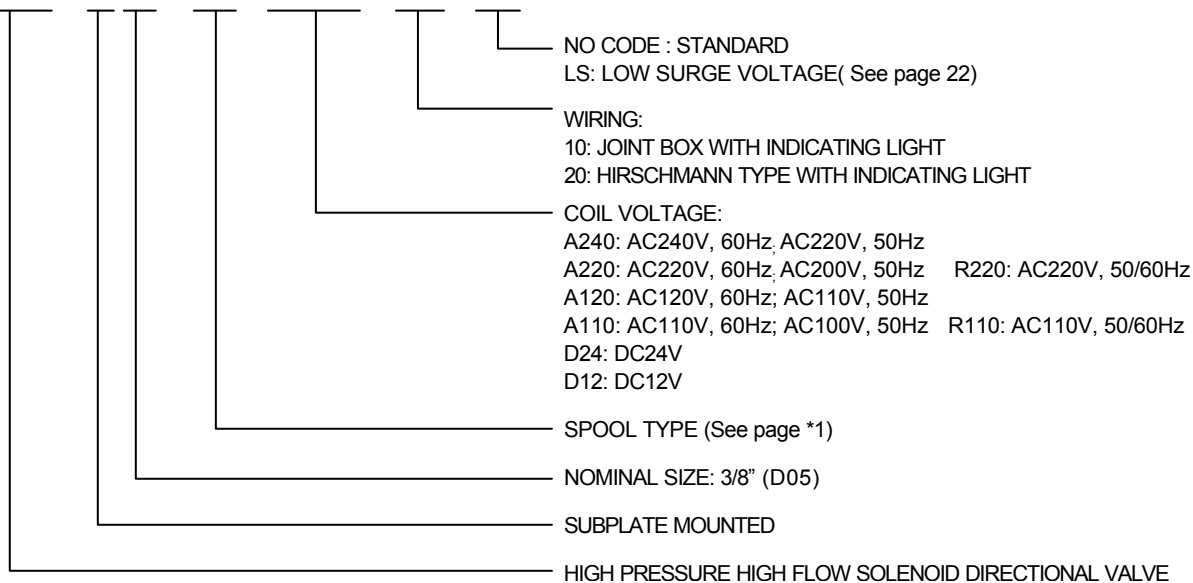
NO CODE : STANDARD
LS: LOW SURGE VOLTAGE( See page 22)

WIRING:
10: JOINT BOX WITH INDICATING LIGHT
20: HIRSCHMANN TYPE WITH INDICATING LIGHT

COIL VOLTAGE:
A240: AC240V, 60Hz; AC220V, 50Hz
A220: AC220V, 60Hz; AC200V, 50Hz R220: AC220V, 50/60Hz
A120: AC120V, 60Hz; AC110V, 50Hz
A110: AC110V, 60Hz; AC100V, 50Hz R110: AC110V, 50/60Hz
D24: DC24V
D12: DC12V

SPOOL TYPE (See page *1)

NOMINAL SIZE: 3/8" (D05)

SUBPLATE MOUNTED

HIGH PRESSURE HIGH FLOW SOLENOID DIRECTIONAL VALVE